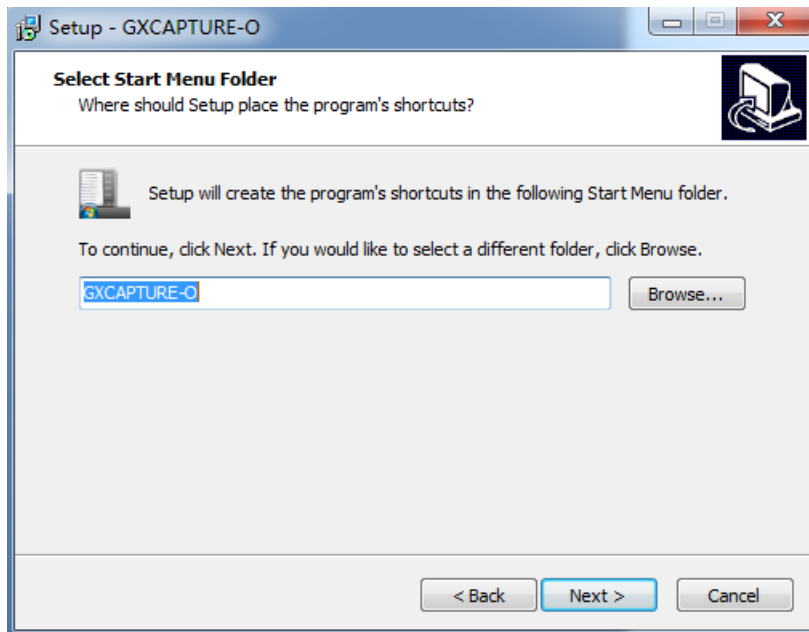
Setup - GXCAPTURE-O

Select Start Menu Folder

Where should Setup place the program's shortcuts?

Setup will create the program's shortcuts in the following Start Menu folder.

To continue, click Next. If you would like to select a different folder, click Browse.

GXCAPTURE-O

Browse...

< Back

Next >

Cancel